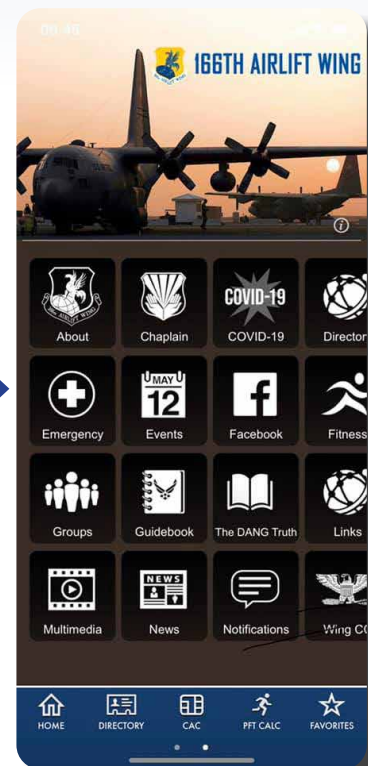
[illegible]

166TH AIRLIFT WING

166th AIRLIFT WING

About

Chaplain

COVID-19

COVID-19

Director

Emergency

MAY

12

Events

Facebook

Fitness

Groups

Guidebook

The DANG Truth

Links

Multimedia

NEWS

News

Notifications

Wing CC

HOME

DIRECTORY

CAC

PFT CALC

FAVORITES